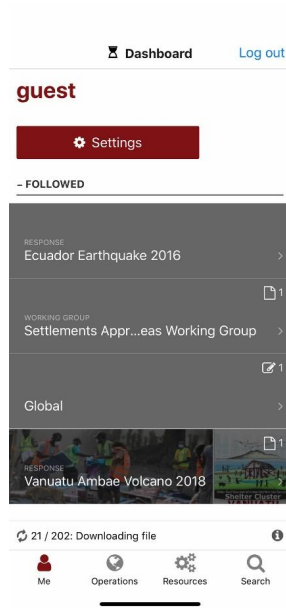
Dashboard Log out

guest

Settings

– FOLLOWED

RESPONSE
Ecuador Earthquake 2016

1
WORKING GROUP
Settlements Appr...eas Working Group

1
Global

1
RESPONSE
Vanuatu Ambae Volcano 2018

Shelter Cluster

21 / 202: Downloading file

Me Operations Resources Search